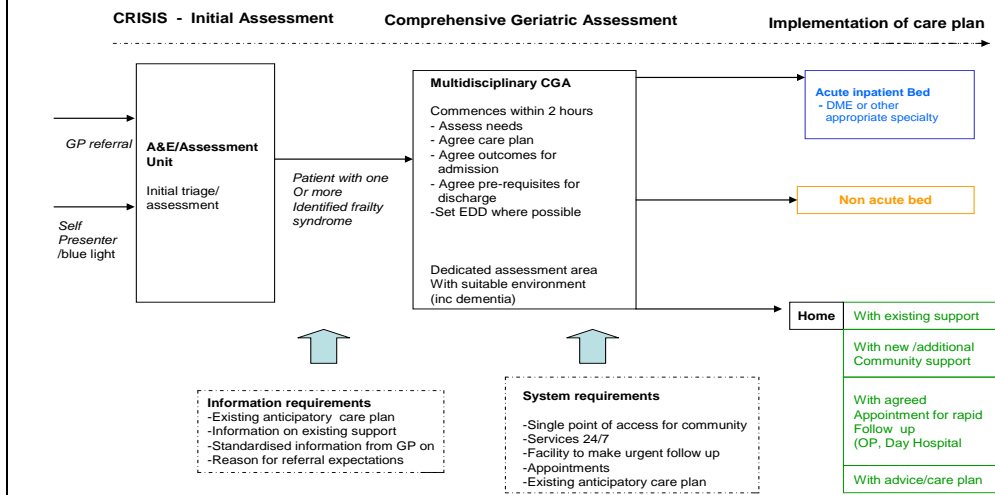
CRISIS - Initial Assessment

Comprehensive Geriatric Assessment

Implementation of care plan

GP referral

Self Presenter /blue light

A&E/Assessment Unit

Initial triage/ assessment

Patient with one Or more Identified frailty syndrome

Multidisciplinary CGA

Commences within 2 hours
- Assess needs
- Agree care plan
- Agree outcomes for admission
- Agree pre-requisites for discharge
-Set EDD where possible

Dedicated assessment area With suitable environment (inc dementia)

Acute inpatient Bed
- DME or other appropriate specialty

Non acute bed

Home

With existing support

With new /additional Community support

With agreed Appointment for rapid Follow up (OP, Day Hospital

With advice/care plan

Information requirements
-Existing anticipatory care plan
-Information on existing support
-Standardised information from GP on
-Reason for referral expectations

System requirements

-Single point of access for community
-Services 24/7
-Facility to make urgent follow up
-Appointments
-Existing anticipatory care plan